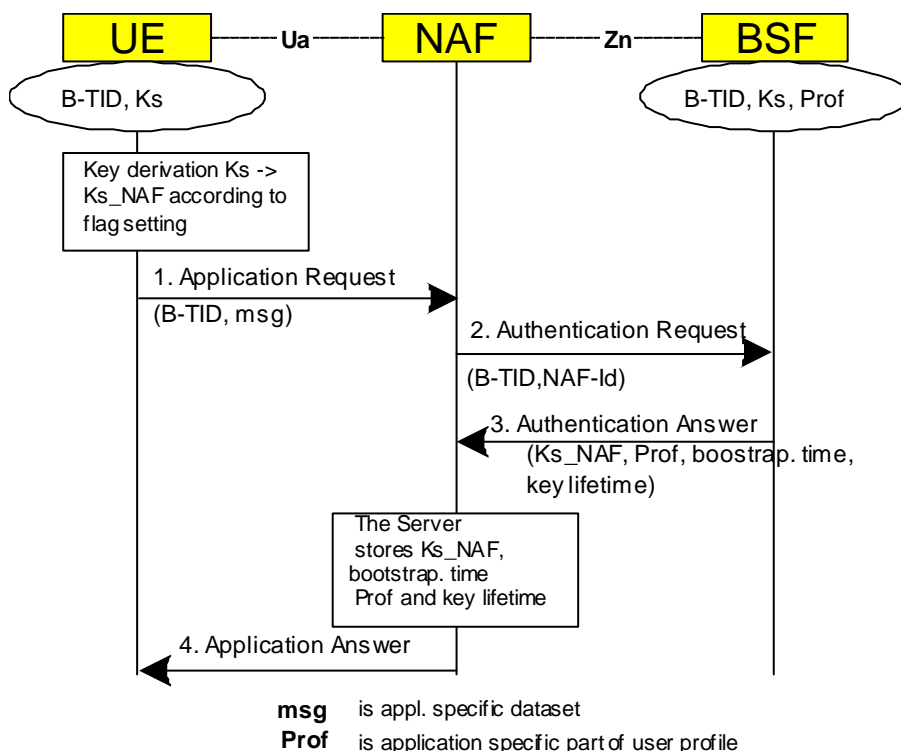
UE

Ua

NAF

Zn

BSF

B-TID, Ks

B-TID, Ks, Prof

Key derivation Ks -> Ks_NAF according to flag setting

1. Application Request

(B-TID, msg)

2. Authentication Request

(B-TID,NAF-Id)

3. Authentication Answer

(Ks_NAF, Prof, boostrap. time, key lifetime)

The Server stores Ks_NAF, bootstrap. time Prof and key lifetime

4. Application Answer

msg is appl. specific dataset

Prof is application specific part of user profile